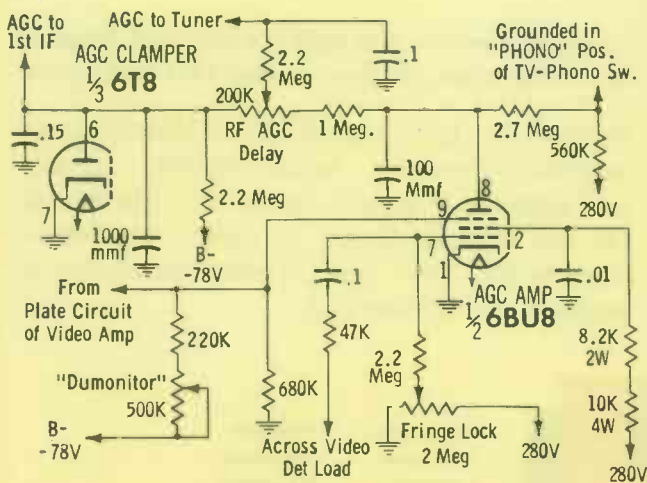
AGC to 1st IF

AGC to Tuner

AGC CLAMPER
$\frac{1}{3}$ 6T8

2.2 Meg

.1

Grounded in "PHONO" Pos. of TV-Phono Sw.

.15

6

200K

RF AGC Delay

1 Meg.

2.7 Meg

560K

7

2.2 Meg

100 Mmf

8

280V

1000 mmf

B- -78V

9

2

From Plate Circuit of Video Amp

.1

7

1

.01

220K

47K

AGC AMP
$\frac{1}{2}$ 6BU8

2.2 Meg

8.2K 2W

"Dumonitor"

500K

680K

10K 4W

B- -78V

Across Video Det Load

Fringe Lock 2 Meg

280V

280V